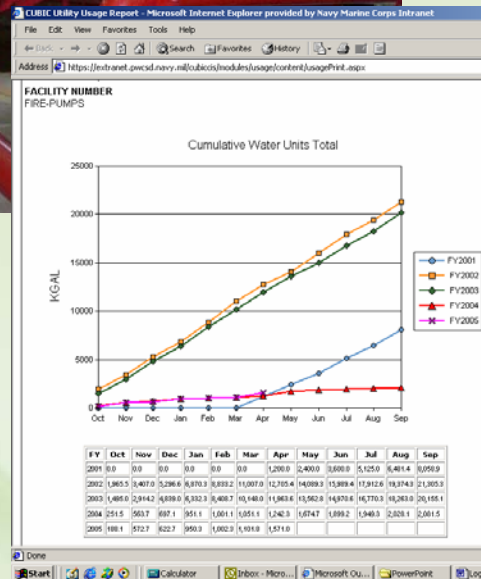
CUBIC Utility Usage Report - Microsoft Internet Explorer provided by Navy Marine Corps Intranet

File Edit View Favorites Tools Help

Back Search Favorites History

Address https://extranet.pwcsd.navy.mil/cubiccis/modules/usage/content/usagePrint.aspx

FACILITY NUMBER
FIRE-PUMPS

Cumulative Water Units Total

25000
20000
15000
10000
5000
0

KGAL

Oct Nov Dec Jan Feb Mar Apr May Jun Jul Aug Sep

FY2001
FY2002
FY2003
FY2004
FY2005

| FY | Oct | Nov | Dec | Jan | Feb | Mar | Apr | May | Jun | Jul | Aug | Sep |
|---|---|---|---|---|---|---|---|---|---|---|---|---|
| 2001 | 0.0 | 0.0 | 0.0 | 0.0 | 0.0 | 0.0 | 1,200.0 | 2,400.0 | 3,600.0 | 5,125.0 | 6,481.4 | 8,050.9 |
| 2002 | 1,965.5 | 3,407.0 | 5,296.6 | 6,870.3 | 8,833.2 | 11,007.0 | 12,705.4 | 14,089.3 | 15,909.4 | 17,912.6 | 19,374.3 | 21,305.3 |
| 2003 | 1,485.0 | 2,914.2 | 4,839.0 | 6,332.3 | 8,408.7 | 10,148.0 | 11,863.6 | 13,562.8 | 14,870.6 | 16,770.3 | 18,263.0 | 20,155.1 |
| 2004 | 251.5 | 503.7 | 697.1 | 951.1 | 1,001.1 | 1,051.1 | 1,242.3 | 1,674.7 | 1,899.2 | 1,949.3 | 2,028.1 | 2,061.5 |
| 2005 | 188.1 | 572.7 | 622.7 | 950.3 | 1,002.3 | 1,101.0 | 1,571.0 |  |  |  |  |  |

Done

Start Calculator Inbox - Micro... Microsoft Ou... PowerPoint Lo